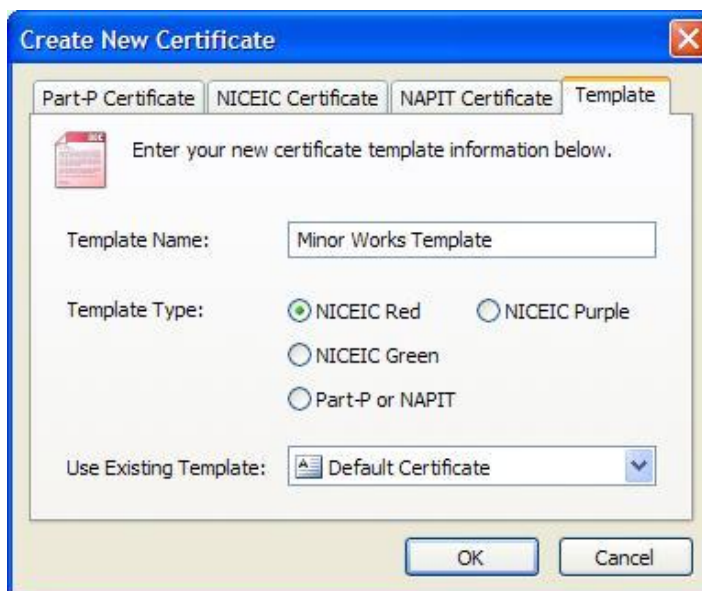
Create New Certificate

Part-P Certificate | NICEIC Certificate | NAPIT Certificate | Template

Enter your new certificate template information below.

Template Name: Minor Works Template

Template Type: NICEIC Red NICEIC Purple
NICEIC Green
Part-P or NAPIT

Use Existing Template: Default Certificate

OK Cancel